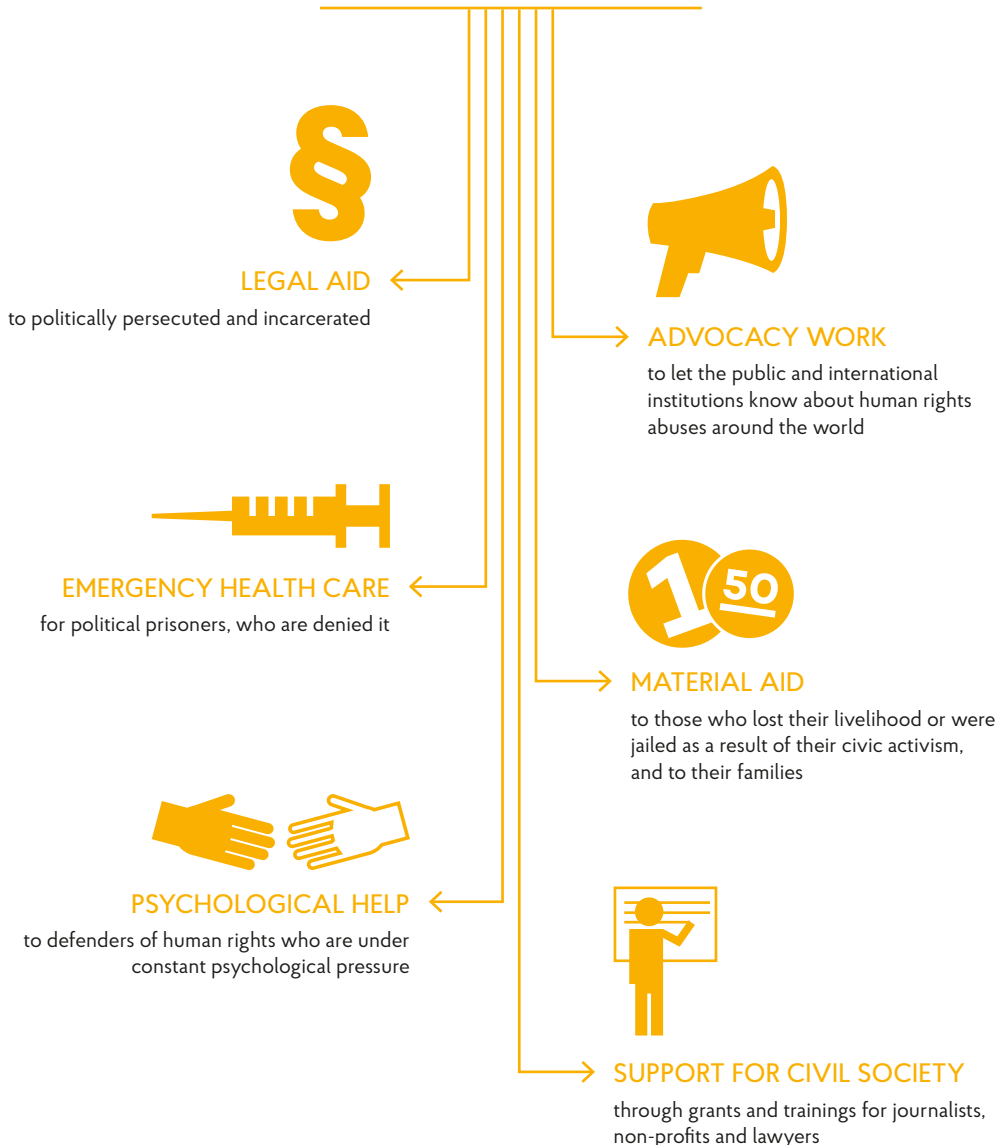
§

LEGAL AID
to politically persecuted and incarcerated

ADVOCACY WORK
to let the public and international institutions know about human rights abuses around the world

EMERGENCY HEALTH CARE
for political prisoners, who are denied it

1 50

MATERIAL AID
to those who lost their livelihood or were jailed as a result of their civic activism, and to their families

PSYCHOLOGICAL HELP
to defenders of human rights who are under constant psychological pressure

SUPPORT FOR CIVIL SOCIETY
through grants and trainings for journalists, non-profits and lawyers